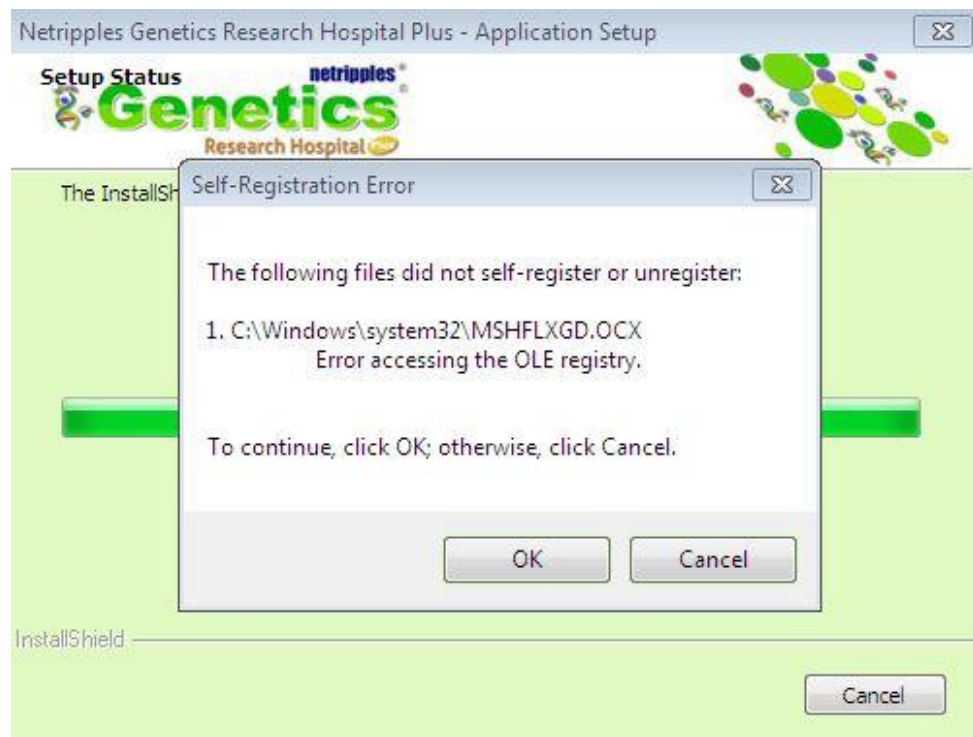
Netripples Genetics Research Hospital Plus - Application Setup

Setup Status

netripples

Genetics

Research Hospital Plus

The InstallSh

Self-Registration Error

The following files did not self-register or unregister:

1. C:\Windows\system32\MSHFLXGD.OCX
Error accessing the OLE registry.

To continue, click OK; otherwise, click Cancel.

OK

Cancel

InstallShield

Cancel